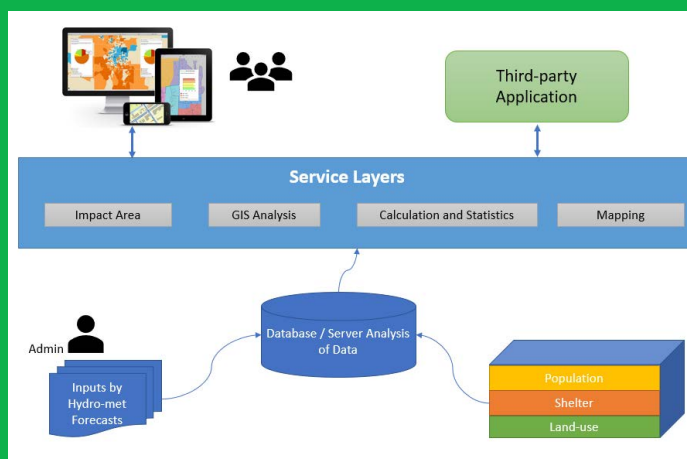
Third-party Application

Service Layers

Impact Area

GIS Analysis

Calculation and Statistics

Mapping

Database / Server Analysis of Data

Admin

Inputs by Hydro-met Forecasts

Population

Shelter

Land-use